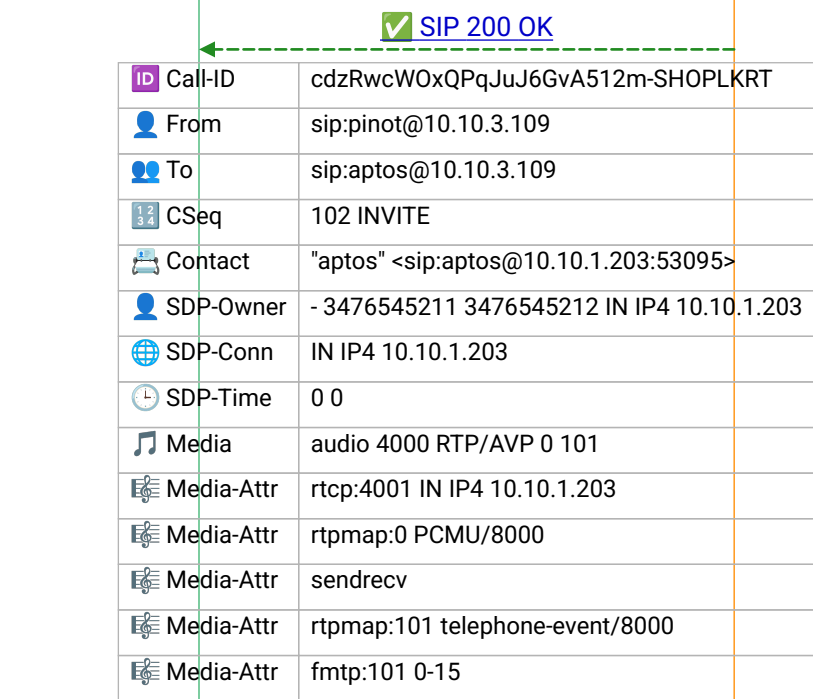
✅ SIP 200 OK

| | |
|---|---|
| 🆔 Call-ID | cdzRwcWOxQPqJuJ6GvA512m-SHOPLKRT |
| 👤 From | sip:pinot@10.10.3.109 |
| 👥 To | sip:aptos@10.10.3.109 |
| 🔢 CSeq | 102 INVITE |
| 📇 Contact | "aptos" <sip:aptos@10.10.1.203:53095> |
| 👤 SDP-Owner | - 3476545211 3476545212 IN IP4 10.10.1.203 |
| 🌐 SDP-Conn | IN IP4 10.10.1.203 |
| 🕒 SDP-Time | 0 0 |
| 🎵 Media | audio 4000 RTP/AVP 0 101 |
| 🎼 Media-Attr | rtcp:4001 IN IP4 10.10.1.203 |
| 🎼 Media-Attr | rtpmap:0 PCMU/8000 |
| 🎼 Media-Attr | sendrecv |
| 🎼 Media-Attr | rtpmap:101 telephone-event/8000 |
| 🎼 Media-Attr | fmtp:101 0-15 |